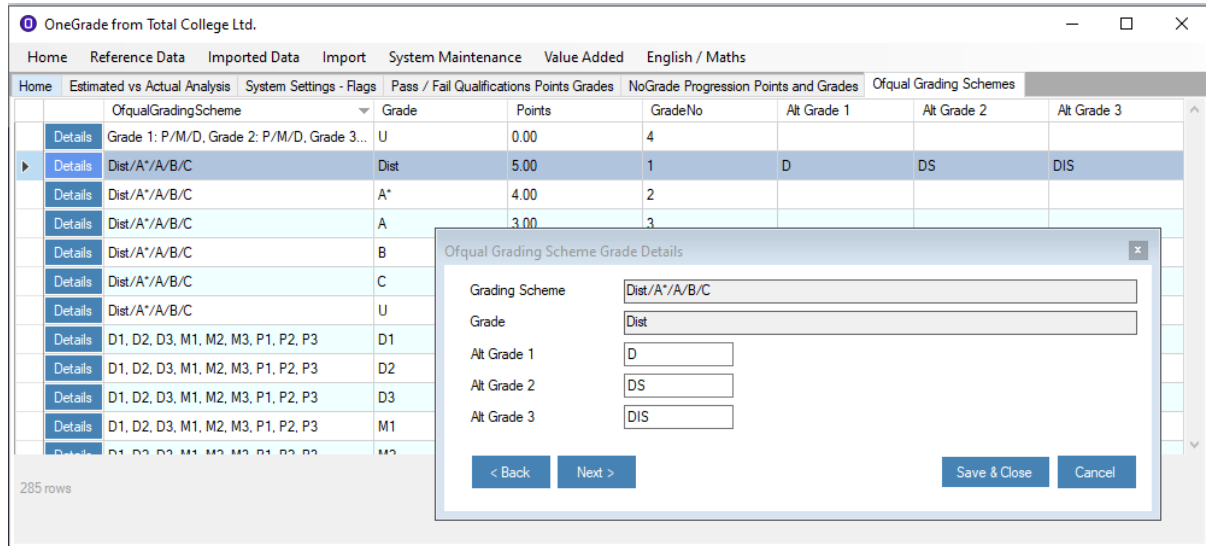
OneGrade from Total College Ltd.

Home Reference Data Imported Data Import System Maintenance Value Added English / Maths

Home | Estimated vs Actual Analysis | System Settings - Flags | Pass / Fail Qualifications Points Grades | NoGrade Progression Points and Grades | Ofqual Grading Schemes

| | OfqualGradingScheme | Grade | Points | GradeNo | Alt Grade 1 | Alt Grade 2 | Alt Grade 3 |
|---|---|---|---|---|---|---|---|
| Details | Grade 1: P/M/D, Grade 2: P/M/D, Grade 3... | U | 0.00 | 4 | | | |
| Details | Dist/A*/A/B/C | Dist | 5.00 | 1 | D | DS | DIS |
| Details | Dist/A*/A/B/C | A* | 4.00 | 2 | | | |
| Details | Dist/A*/A/B/C | A | 3.00 | 3 | | | |
| Details | Dist/A*/A/B/C | B | | | | | |
| Details | Dist/A*/A/B/C | C | | | | | |
| Details | Dist/A*/A/B/C | U | | | | | |
| Details | D1, D2, D3, M1, M2, M3, P1, P2, P3 | D1 | | | | | |
| Details | D1, D2, D3, M1, M2, M3, P1, P2, P3 | D2 | | | | | |
| Details | D1, D2, D3, M1, M2, M3, P1, P2, P3 | D3 | | | | | |
| Details | D1, D2, D3, M1, M2, M3, P1, P2, P3 | M1 | | | | | |
| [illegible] | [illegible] | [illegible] | | | | | |

285 rows

Ofqual Grading Scheme Grade Details

Grading Scheme Dist/A*/A/B/C
Grade Dist
Alt Grade 1 D
Alt Grade 2 DS
Alt Grade 3 DIS

< Back Next > Save & Close Cancel